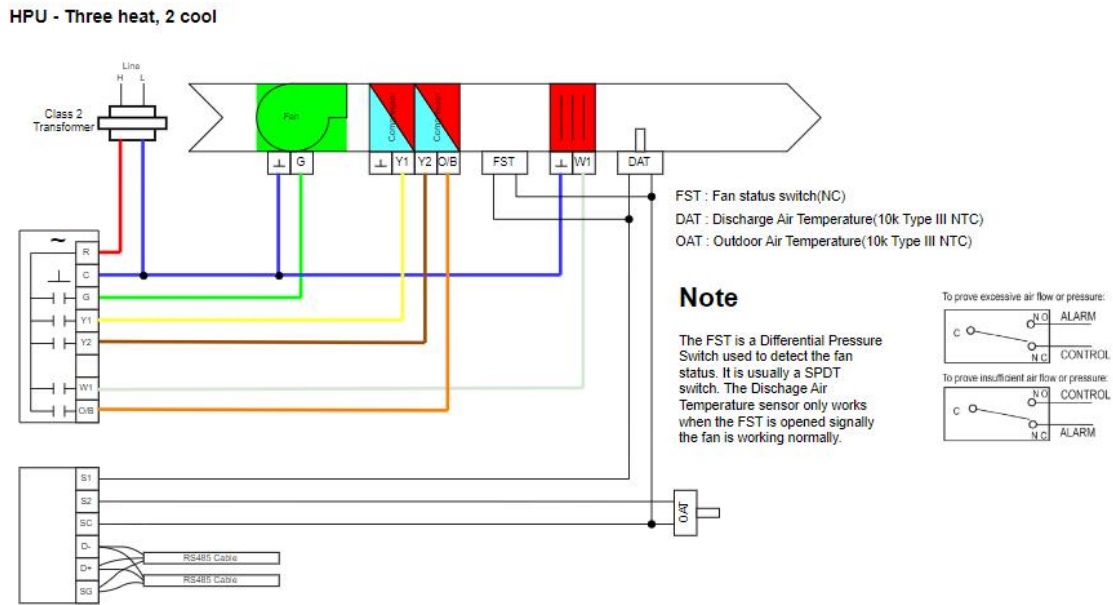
HPU - Three heat, 2 cool

Line
H L

Class 2 Transformer

Fan

Compressor

Compressor

⊥ G

⊥ Y1 Y2 O/B

FST

⊥ W1

DAT

FST : Fan status switch(NC)

DAT : Discharge Air Temperature(10k Type III NTC)

OAT : Outdoor Air Temperature(10k Type III NTC)

~

R

C

G

Y1

Y2

W1

O/B

Note

The FST is a Differential Pressure Switch used to detect the fan status. It is usually a SPDT switch. The Dischage Air Temperature sensor only works when the FST is opened signally the fan is working normally.

To prove excessive air flow or pressure:

C

N O

ALARM

N C

CONTROL

To prove insufficient air flow or pressure:

C

N O

CONTROL

N C

ALARM

S1

S2

SC

D-

D+

SG

RS485 Cable

RS485 Cable

OAT